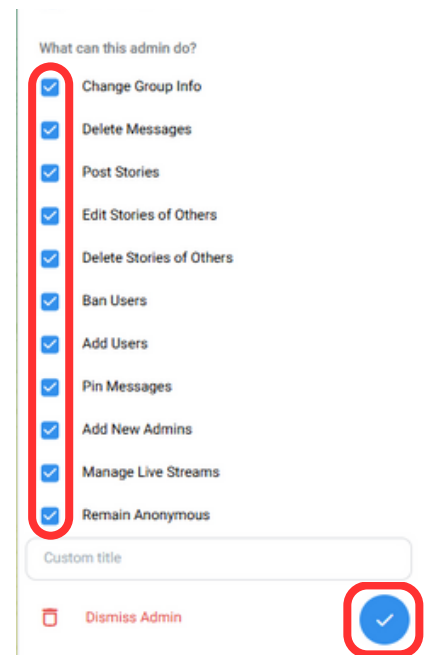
What can this admin do?

Change Group Info

Delete Messages

Post Stories

Edit Stories of Others

Delete Stories of Others

Ban Users

Add Users

Pin Messages

Add New Admins

Manage Live Streams

Remain Anonymous

Custom title

Dismiss Admin